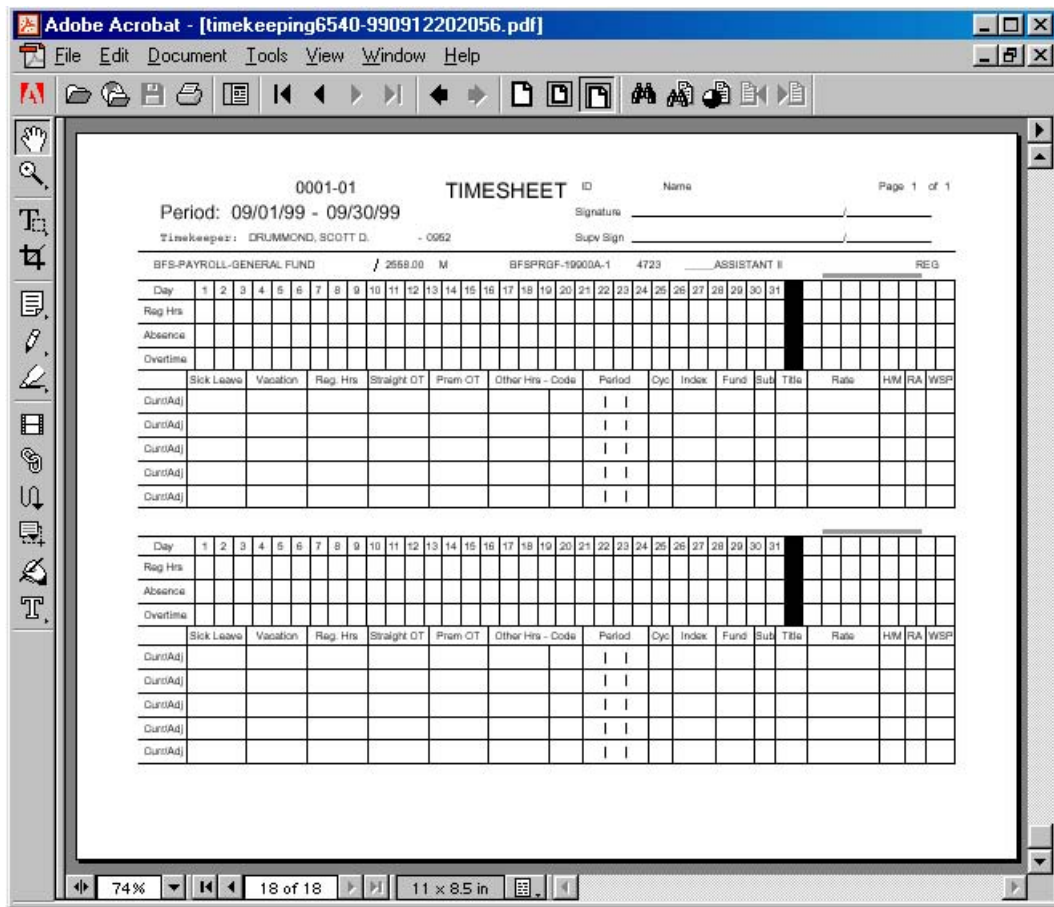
Adobe Acrobat - [timekeeping6540-990912202056.pdf]

File Edit Document Tools View Window Help

0001-01

Period: 09/01/99 - 09/30/99

TIMESHEET

ID

Name

Page 1 of 1

Signature /

Timekeeper: DRUMMOND, SCOTT D. - 0952

Supv Sign /

BFS-PAYROLL-GENERAL FUND / 2558.00 M BFSPRGF-19900A-1 4723 ASSISTANT II REG

| Day | 1 | 2 | 3 | 4 | 5 | 6 | 7 | 8 | 9 | 10 | 11 | 12 | 13 | 14 | 15 | 16 | 17 | 18 | 19 | 20 | 21 | 22 | 23 | 24 | 25 | 26 | 27 | 28 | 29 | 30 | 31 |
|---|---|---|---|---|---|---|---|---|---|---|---|---|---|---|---|---|---|---|---|---|---|---|---|---|---|---|---|---|---|---|---|
| Reg Hrs | | | | | | | | | | | | | | | | | | | | | | | | | | | | | | | |
| Absence | | | | | | | | | | | | | | | | | | | | | | | | | | | | | | | |
| Overtime | | | | | | | | | | | | | | | | | | | | | | | | | | | | | | | |

| | Sick Leave | Vacation | Reg. Hrs | Straight OT | Prem OT | Other Hrs - Code | Period | Cyc | Index | Fund | Sub | Title | Rate | H/M | RA | WSP |
|---|---|---|---|---|---|---|---|---|---|---|---|---|---|---|---|---|
| Curr/Adj | | | | | | | \| \| | | | | | | | | | |
| Curr/Adj | | | | | | | \| \| | | | | | | | | | |
| Curr/Adj | | | | | | | \| \| | | | | | | | | | |
| Curr/Adj | | | | | | | \| \| | | | | | | | | | |
| Curr/Adj | | | | | | | \| \| | | | | | | | | | |

| Day | 1 | 2 | 3 | 4 | 5 | 6 | 7 | 8 | 9 | 10 | 11 | 12 | 13 | 14 | 15 | 16 | 17 | 18 | 19 | 20 | 21 | 22 | 23 | 24 | 25 | 26 | 27 | 28 | 29 | 30 | 31 |
|---|---|---|---|---|---|---|---|---|---|---|---|---|---|---|---|---|---|---|---|---|---|---|---|---|---|---|---|---|---|---|---|
| Reg Hrs | | | | | | | | | | | | | | | | | | | | | | | | | | | | | | | |
| Absence | | | | | | | | | | | | | | | | | | | | | | | | | | | | | | | |
| Overtime | | | | | | | | | | | | | | | | | | | | | | | | | | | | | | | |

| | Sick Leave | Vacation | Reg. Hrs | Straight OT | Prem OT | Other Hrs - Code | Period | Cyc | Index | Fund | Sub | Title | Rate | H/M | RA | WSP |
|---|---|---|---|---|---|---|---|---|---|---|---|---|---|---|---|---|
| Curr/Adj | | | | | | | \| \| | | | | | | | | | |
| Curr/Adj | | | | | | | \| \| | | | | | | | | | |
| Curr/Adj | | | | | | | \| \| | | | | | | | | | |
| Curr/Adj | | | | | | | \| \| | | | | | | | | | |
| Curr/Adj | | | | | | | \| \| | | | | | | | | | |

74% 18 of 18 11 x 8.5 in